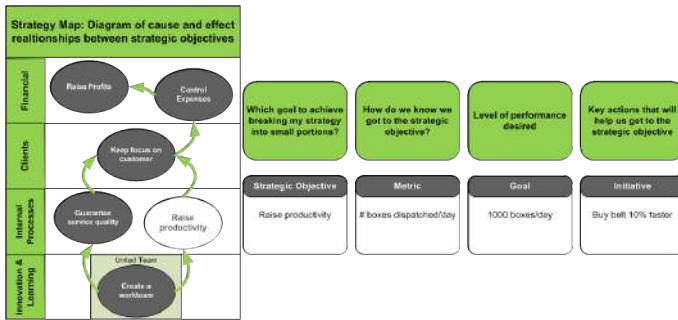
Strategy Map: Diagram of cause and effect realtionships between strategic objectives

Financial

Raise Profits

Control Expenses

Clients

Keep focus on customer

Internal Processes

Guarantee service quality

Raise productivity

Innovation & Learning

United Team

Create a workteam

Which goal to achieve breaking my strategy into small portions?

How do we know we got to the strategic objective?

Level of performance desired

Key actions that will help us get to the strategic objective

| Strategic Objective | Metric | Goal | Initiative |
|---|---|---|---|
| Raise productivity | # boxes dispatched/day | 1000 boxes/day | Buy belt 10% faster |